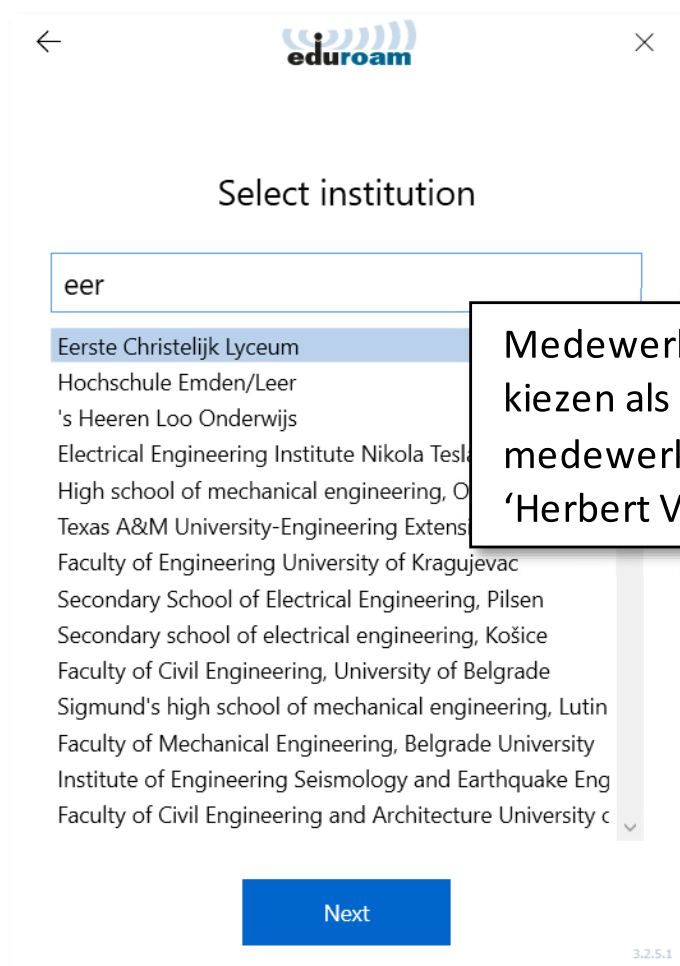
eduroam

Select institution

eer

Eerste Christelijk Lyceum
Hochschule Emden/Leer
's Heeren Loo Onderwijs
Electrical Engineering Institute Nikola Tesl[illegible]
High school of mechanical engineering, O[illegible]
Texas A&M University-Engineering Extens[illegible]
Faculty of Engineering University of Kragujevac
Secondary School of Electrical Engineering, Pilsen
Secondary school of electrical engineering, Košice
Faculty of Civil Engineering, University of Belgrade
Sigmund's high school of mechanical engineering, Lutin
Faculty of Mechanical Engineering, Belgrade University
Institute of Engineering Seismology and Earthquake Eng
Faculty of Civil Engineering and Architecture University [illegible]

Medewerk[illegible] kiezen als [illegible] medewerk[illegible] 'Herbert V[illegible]

Next

3.2.5.1